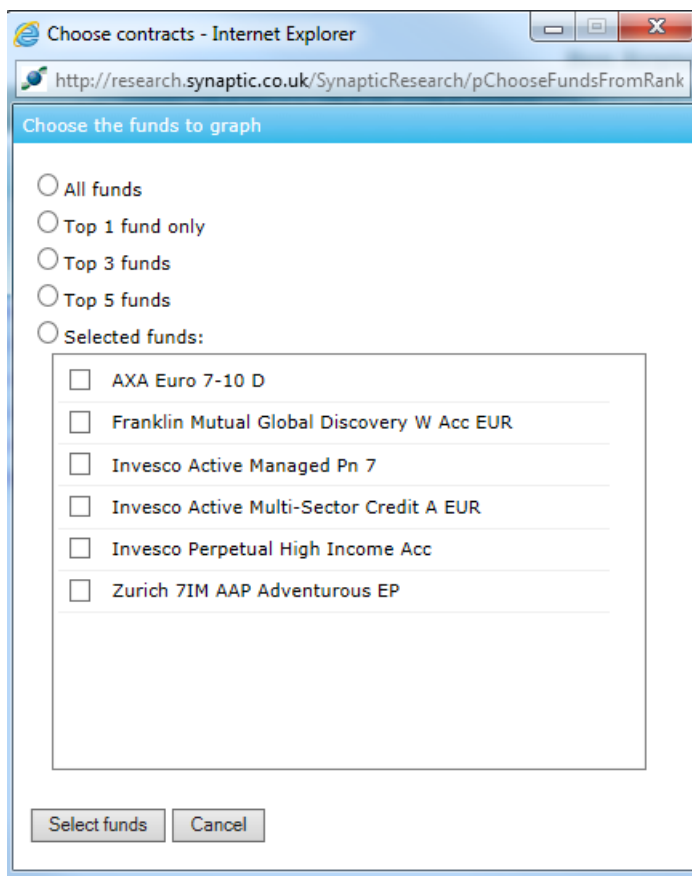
Choose contracts - Internet Explorer

http://research.synaptic.co.uk/SynapticResearch/pChooseFundsFromRank

Choose the funds to graph

All funds
Top 1 fund only
Top 3 funds
Top 5 funds
Selected funds:

AXA Euro 7-10 D
Franklin Mutual Global Discovery W Acc EUR
Invesco Active Managed Pn 7
Invesco Active Multi-Sector Credit A EUR
Invesco Perpetual High Income Acc
Zurich 7IM AAP Adventurous EP

Select funds
Cancel